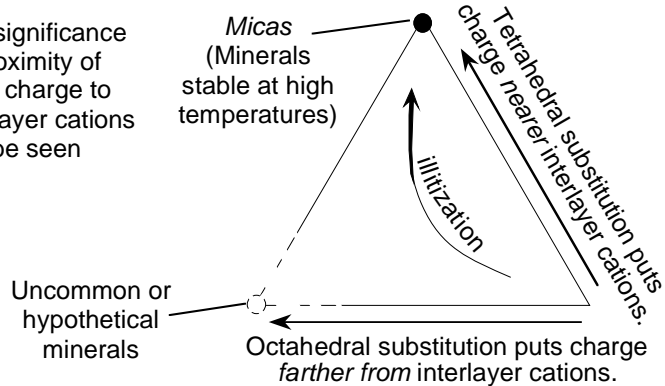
significance
oximity of
charge to
ayer cations
be seen

Micas
(Minerals
stable at high
temperatures)

Tetrahedral substitution puts charge nearer interlayer cations.

illitization

Uncommon or
hypothetical
minerals

Octahedral substitution puts charge farther from interlayer cations.